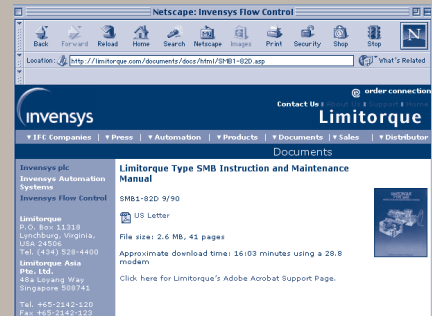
Netscape: Invensys Flow Control

Back Forward Reload Home Search Netscape Images Print Security Shop Stop

Location: http://limitorque.com/documents/docs/html/SMB1-82D.asp

What's Related

invensys

order connection

Contact Us | About Us | Support | Home

Limitorque

▼ IFC Companies | ▼ Press | ▼ Automation | ▼ Products | ▼ Documents | Sales | ▼ Distributor

Documents

Invensys plc
Invensys Automation Systems
Invensys Flow Control

Limitorque
P.O. Box 11318
Lynchburg, Virginia, USA 24506
Tel. (434) 528-4400

Limitorque Asia Pte. Ltd.
48a Loyang Way
Singapore 508741

Tel. +65-2142-120
Fax +65-2142-123

Limitorque Type SMB Instruction and Maintenance Manual

SMB1-82D 9/90

US Letter

File size: 2.6 MB, 41 pages

Approximate download time: 16:03 minutes using a 28.8 modem

Click here for Limitorque's Adobe Acrobat Support Page.